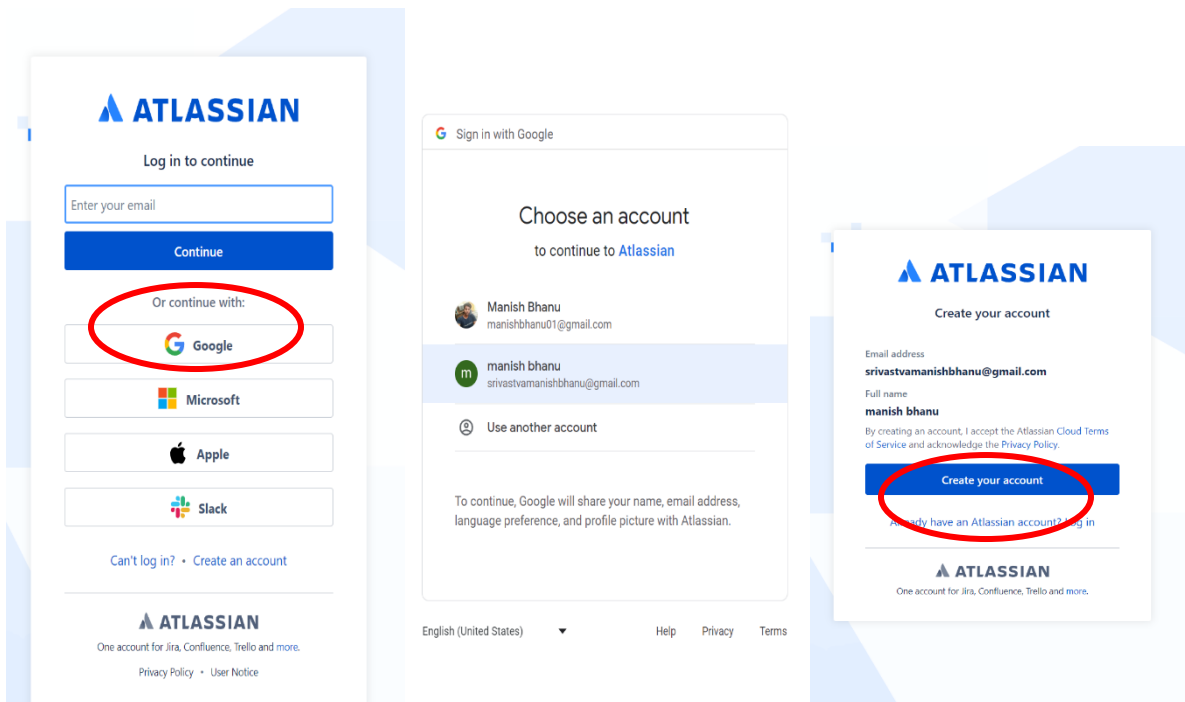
ATLASSIAN

Log in to continue

Enter your email

Continue

Or continue with:

Google

Microsoft

Apple

Slack

Can't log in? • Create an account

ATLASSIAN

One account for Jira, Confluence, Trello and more.

Privacy Policy • User Notice

Sign in with Google

Choose an account

to continue to Atlassian

Manish Bhanu
manishbhanu01@gmail.com

m
manish bhanu
srivastvamanishbhanu@gmail.com

Use another account

To continue, Google will share your name, email address, language preference, and profile picture with Atlassian.

English (United States)

Help Privacy Terms

ATLASSIAN

Create your account

Email address
srivastvamanishbhanu@gmail.com

Full name
manish bhanu

By creating an account, I accept the Atlassian Cloud Terms of Service and acknowledge the Privacy Policy.

Create your account

Already have an Atlassian account? Log in

ATLASSIAN

One account for Jira, Confluence, Trello and more.